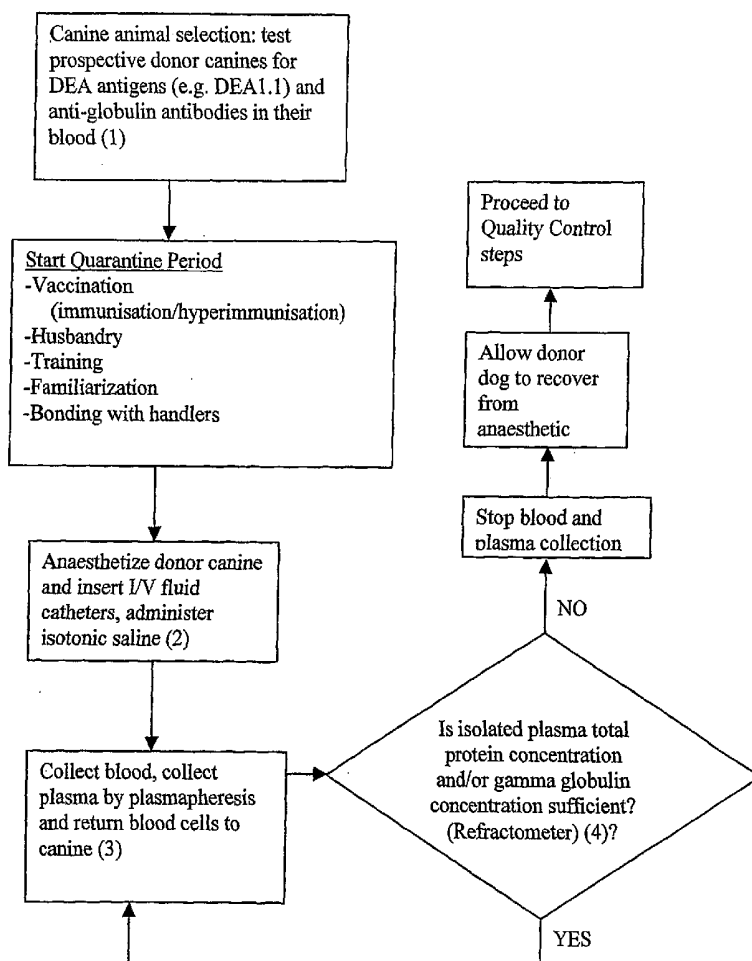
Canine animal selection: test prospective donor canines for DEA antigens (e.g. DEA1.1) and anti-globulin antibodies in their blood (1)

Start Quarantine Period
-Vaccination (immunisation/hyperimmunisation)
-Husbandry
-Training
-Familiarization
-Bonding with handlers

Anaesthetize donor canine and insert I/V fluid catheters, administer isotonic saline (2)

Collect blood, collect plasma by plasmapheresis and return blood cells to canine (3)

Is isolated plasma total protein concentration and/or gamma globulin concentration sufficient? (Refractometer) (4)?

NO

YES

Stop blood and plasma collection

Allow donor dog to recover from anaesthetic

Proceed to Quality Control steps